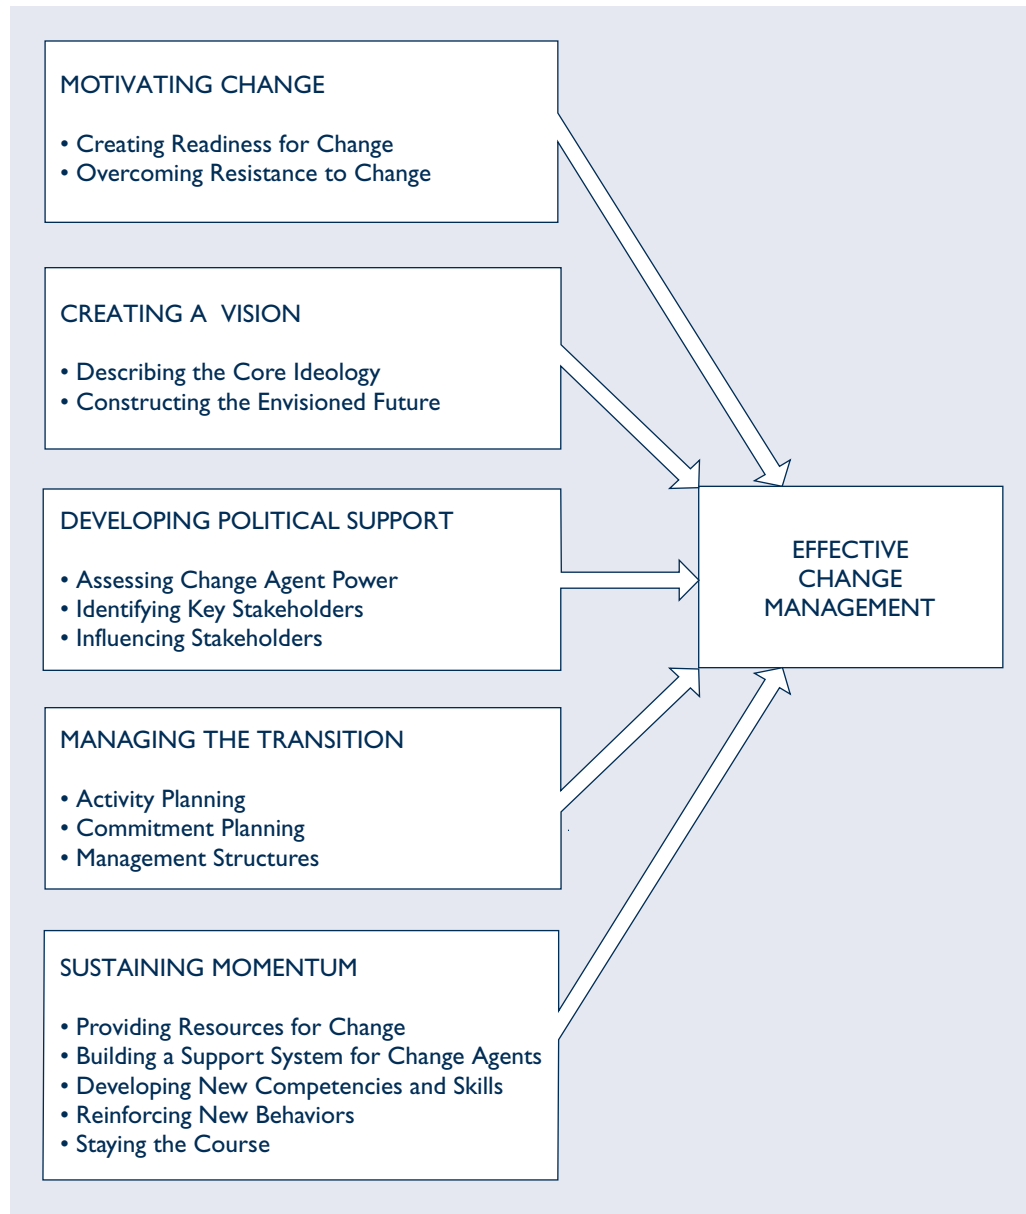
MOTIVATING CHANGE

• Creating Readiness for Change
• Overcoming Resistance to Change

CREATING A VISION

• Describing the Core Ideology
• Constructing the Envisioned Future

DEVELOPING POLITICAL SUPPORT

• Assessing Change Agent Power
• Identifying Key Stakeholders
• Influencing Stakeholders

MANAGING THE TRANSITION

• Activity Planning
• Commitment Planning
• Management Structures

SUSTAINING MOMENTUM

• Providing Resources for Change
• Building a Support System for Change Agents
• Developing New Competencies and Skills
• Reinforcing New Behaviors
• Staying the Course

EFFECTIVE CHANGE MANAGEMENT